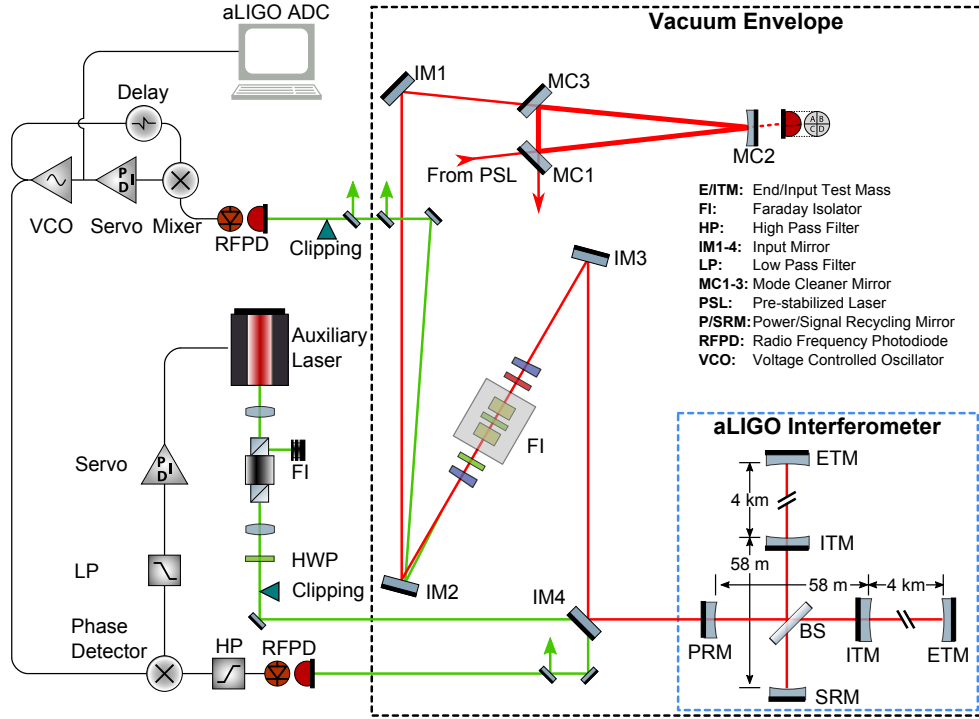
aLIGO ADC

Vacuum Envelope

Delay

IM1

MC3

MC2

A B C D

From PSL

MC1

VCO

Servo

P D I

Mixer

RFPD

Clipping

E/ITM: End/Input Test Mass
FI: Faraday Isolator
HP: High Pass Filter
IM1-4: Input Mirror
LP: Low Pass Filter
MC1-3: Mode Cleaner Mirror
PSL: Pre-stabilized Laser
P/SRM: Power/Signal Recycling Mirror
RFPD: Radio Frequency Photodiode
VCO: Voltage Controlled Oscillator

IM3

Auxiliary Laser

FI

aLIGO Interferometer

Servo

P D I

FI

ETM

4 km

ITM

58 m

LP

HWP

Clipping

IM2

58 m

4 km

IM4

Phase Detector

HP

RFPD

PRM

BS

ITM

ETM

SRM